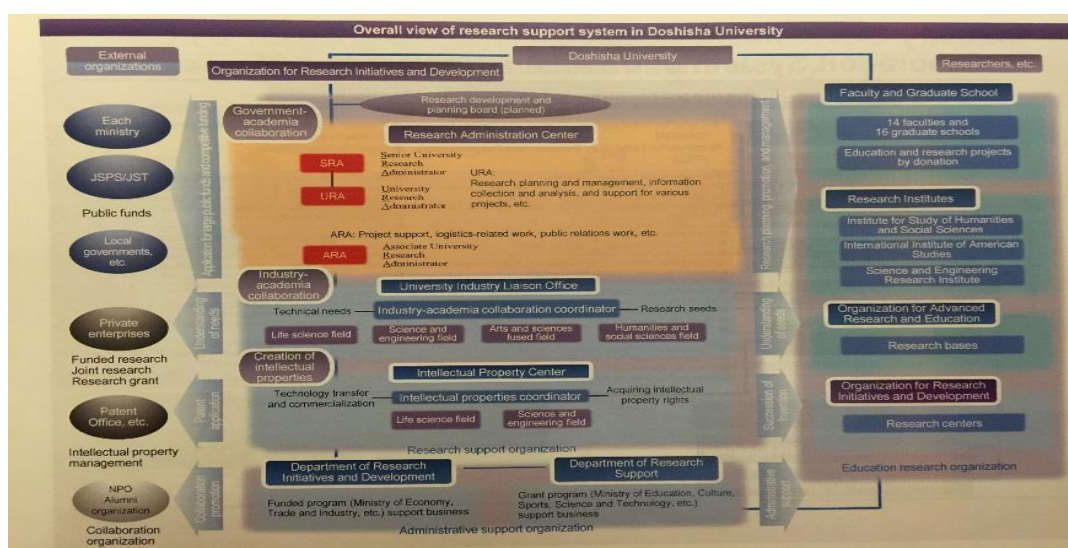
Overall view of research support system in Doshisha University

External organizations

Doshisha University

Organization for Research Initiatives and Development

Researchers, etc.

Each ministry

JSPS/JST

Public funds

Local governments, etc.

Private enterprises

Funded research
Joint research
Research grant

Patent Office, etc.

Intellectual property management

NPO
Alumni organization

Collaboration organization

Application for large public funds and competitive funding

Understanding of needs

Patent application

Collaboration promotion

Government-academia collaboration

Research development and planning board (planned)

Research Administration Center

SRA
Senior University Research Administrator

URA
University Research Administrator

URA:
Research planning and management, information collection and analysis, and support for various projects, etc.

ARA: Project support, logistics-related work, public relations work, etc.

ARA
Associate University Research Administrator

Industry-academia collaboration

University Industry Liaison Office

Technical needs
Industry-academia collaboration coordinator
Research seeds

Life science field
Science and engineering field
Arts and sciences fused field
Humanities and social sciences field

Creation of intellectual properties

Intellectual Property Center

Technology transfer and commercialization
Intellectual properties coordinator
Acquiring intellectual property rights

Life science field
Science and engineering field

Research support organization

Department of Research Initiatives and Development

Funded program (Ministry of Economy, Trade and Industry, etc.) support business

Department of Research Support

Grant program (Ministry of Education, Culture, Sports, Science and Technology, etc.) support business

Administrative support organization

Research planning, promotion, and management

Understanding of needs

Succession of invention

Administrative support

Faculty and Graduate School

14 faculties and 16 graduate schools

Education and research projects by donation

Research Institutes

Institute for Study of Humanities and Social Sciences

International Institute of American Studies

Science and Engineering Research Institute

Organization for Advanced Research and Education

Research bases

Organization for Research Initiatives and Development

Research centers

Education research organization